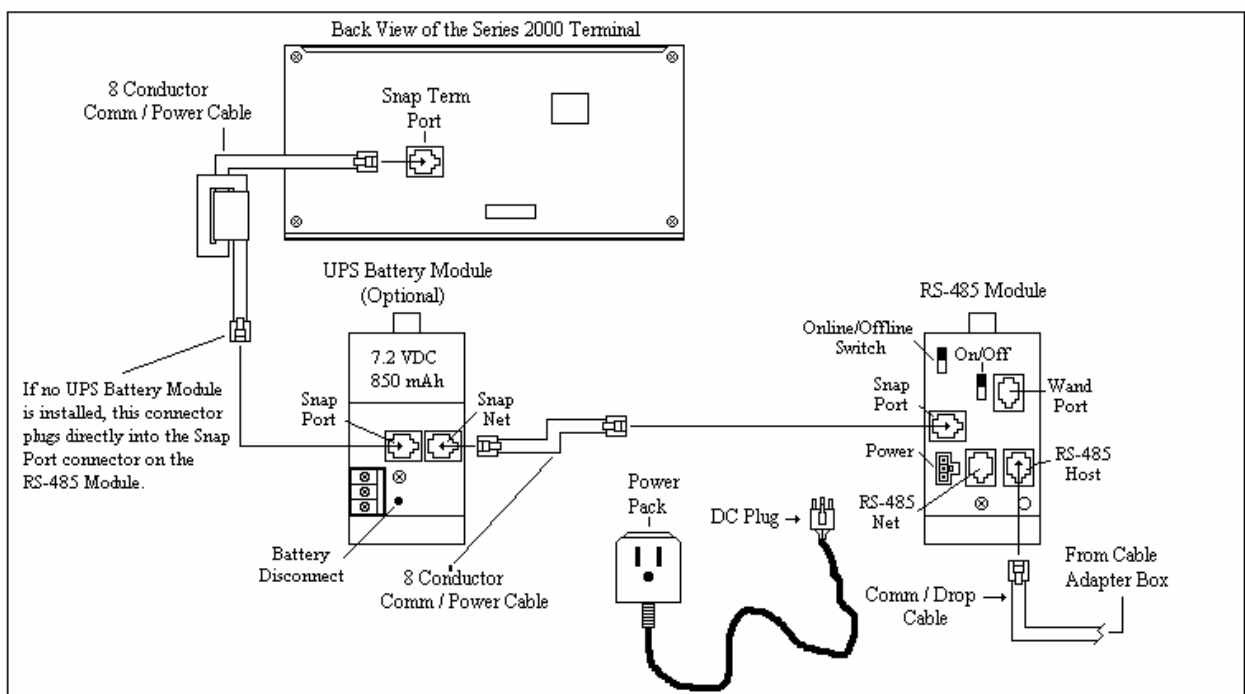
Back View of the Series 2000 Terminal

8 Conductor
Comm / Power Cable

Snap Term
Port

UPS Battery Module
(Optional)

7.2 VDC
850 mAh

Snap
Port

Snap
Net

If no UPS Battery Module is installed, this connector plugs directly into the Snap Port connector on the RS-485 Module.

Battery
Disconnect

8 Conductor
Comm / Power Cable

Power
Pack

DC Plug →

RS-485 Module

Online/Offline
Switch

On/Off

Wand
Port

Snap
Port

Power

RS-485
Host

RS-485
Net

From Cable
Adapter Box

Comm / Drop
Cable